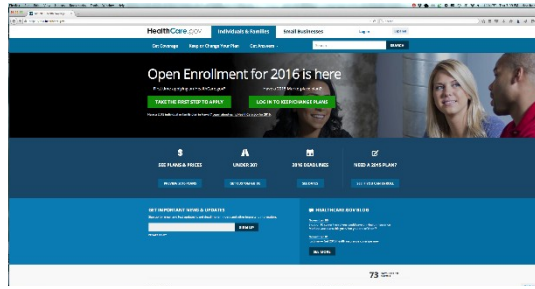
HealthCare.gov

Individuals & Families

Small Businesses

Log in

Get Coverage

Keep or Change Your Plan

Get Answers

SEARCH

Open Enrollment for 2016 is here

TAKE THE FIRST STEP TO APPLY

LOG IN TO KEEP/CHANGE PLANS

SEE PLANS & PRICES

UNDER 26?

2016 DEADLINES

NEED A 2015 PLAN?

GET IMPORTANT NEWS & UPDATES

SIGN UP

HEALTHCARE.GOV BLOG

73